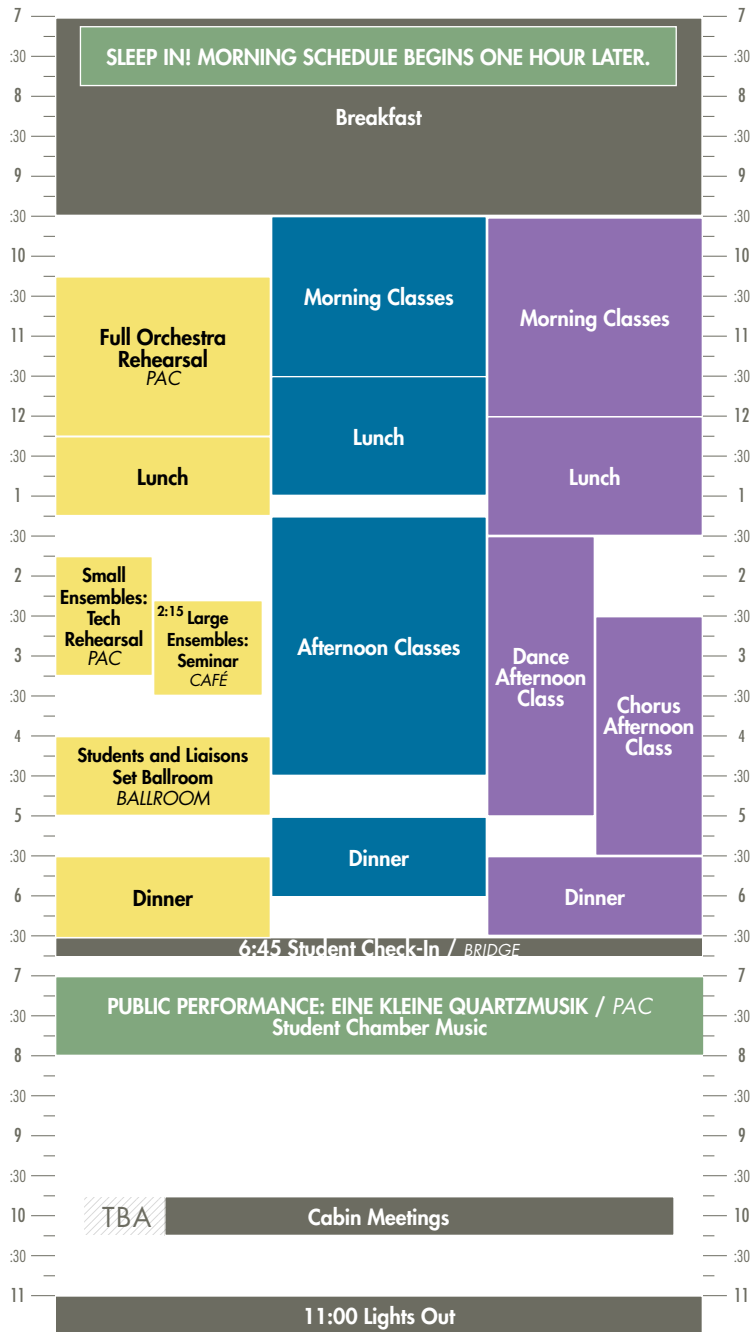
7
:30
8
:30
9
:30
10
:30
11
:30
12
:30
1
:30
2
:30
3
:30
4
:30
5
:30
6
:30
7
:30
8
:30
9
:30
10
:30
11

SLEEP IN! MORNING SCHEDULE BEGINS ONE HOUR LATER.

Breakfast

Full Orchestra Rehearsal
*PAC*

Lunch

Small Ensembles: Tech Rehearsal
*PAC*

2:15 Large Ensembles: Seminar
*CAFÉ*

Students and Liaisons Set Ballroom
*BALLROOM*

Dinner

Morning Classes

Lunch

Afternoon Classes

Dinner

Morning Classes

Lunch

Dance Afternoon Class

Chorus Afternoon Class

Dinner

6:45 Student Check-In / *BRIDGE*

PUBLIC PERFORMANCE: EINE KLEINE QUARTZMUSIK / *PAC*
Student Chamber Music

TBA

Cabin Meetings

11:00 Lights Out

7
:30
8
:30
9
:30
10
:30
11
:30
12
:30
1
:30
2
:30
3
:30
4
:30
5
:30
6
:30
7
:30
8
:30
9
:30
10
:30
11